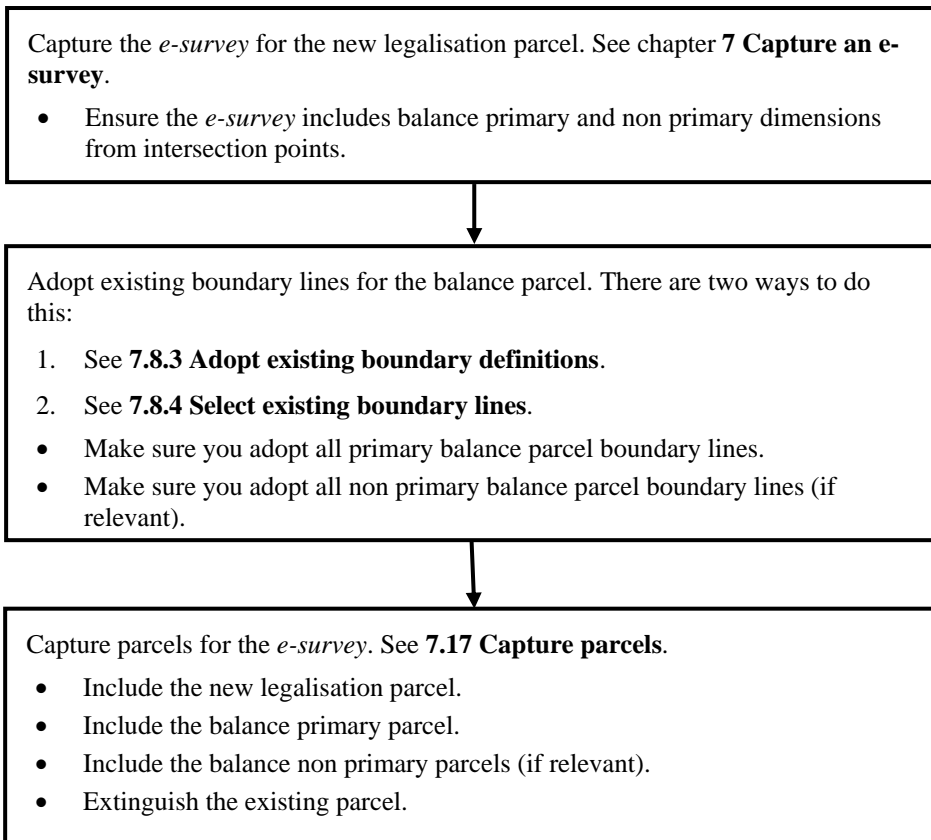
Capture the e-survey for the new legalisation parcel. See chapter **7 Capture an e-survey**.

- Ensure the e-survey includes balance primary and non primary dimensions from intersection points.

Adopt existing boundary lines for the balance parcel. There are two ways to do this:

1. See **7.8.3 Adopt existing boundary definitions**.
2. See **7.8.4 Select existing boundary lines**.

- Make sure you adopt all primary balance parcel boundary lines.
- Make sure you adopt all non primary balance parcel boundary lines (if relevant).

Capture parcels for the e-survey. See **7.17 Capture parcels**.

- Include the new legalisation parcel.
- Include the balance primary parcel.
- Include the balance non primary parcels (if relevant).
- Extinguish the existing parcel.